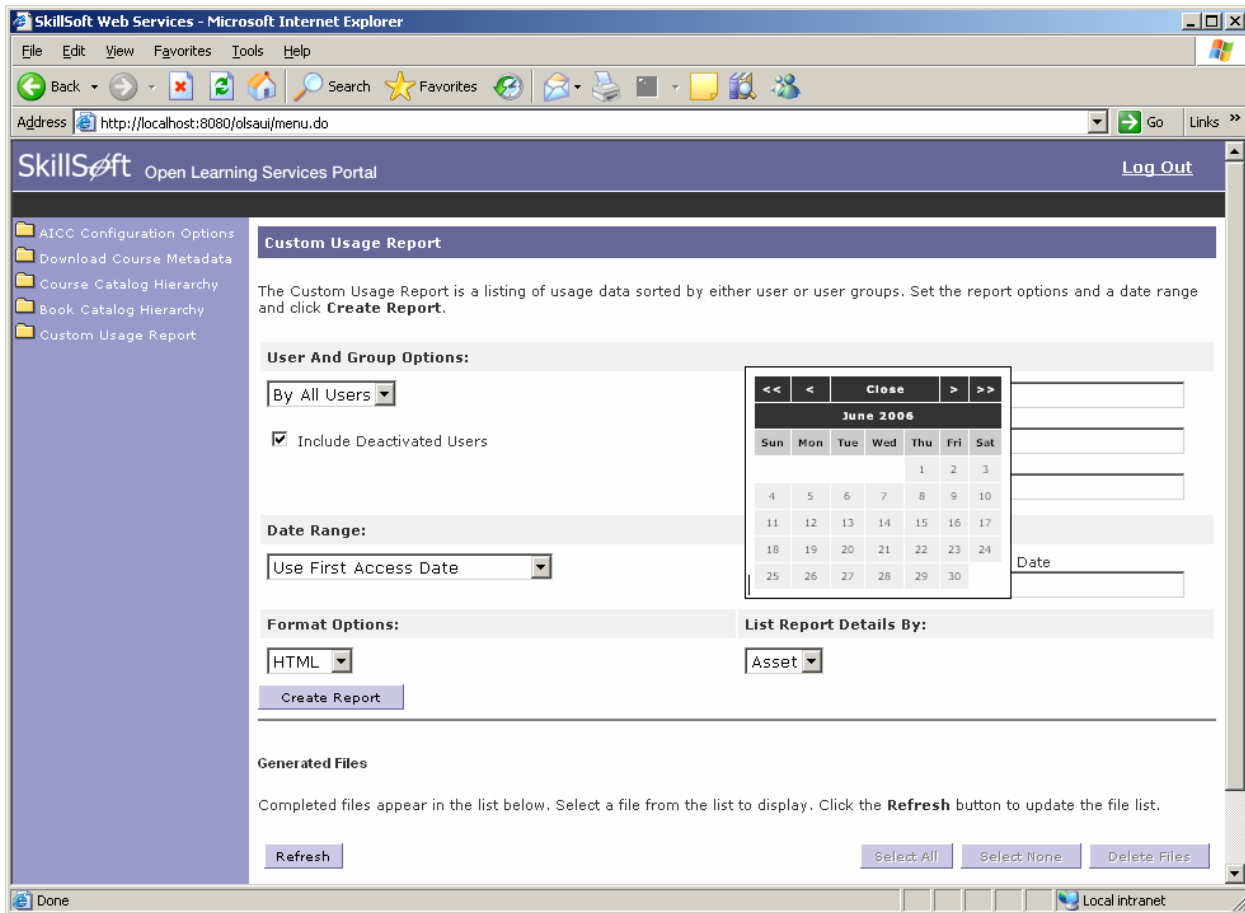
SkillSoft Web Services - Microsoft Internet Explorer

File Edit View Favorites Tools Help

Back Search Favorites

Address http://localhost:8080/olsaui/menu.do Go Links »

SkillSoft Open Learning Services Portal

Log Out

AICC Configuration Options
Download Course Metadata
Course Catalog Hierarchy
Book Catalog Hierarchy
Custom Usage Report

Custom Usage Report

The Custom Usage Report is a listing of usage data sorted by either user or user groups. Set the report options and a date range and click **Create Report**.

User And Group Options:

By All Users

Include Deactivated Users

| << | < | Close | > | >> |
|---|---|---|---|---|

June 2006

| Sun | Mon | Tue | Wed | Thu | Fri | Sat |
|---|---|---|---|---|---|---|
| | | | | 1 | 2 | 3 |
| 4 | 5 | 6 | 7 | 8 | 9 | 10 |
| 11 | 12 | 13 | 14 | 15 | 16 | 17 |
| 18 | 19 | 20 | 21 | 22 | 23 | 24 |
| 25 | 26 | 27 | 28 | 29 | 30 | |

Date Range:

Use First Access Date

Date

Format Options:

HTML

List Report Details By:

Asset

Create Report

Generated Files

Completed files appear in the list below. Select a file from the list to display. Click the **Refresh** button to update the file list.

Refresh

Select All Select None Delete Files

Done

Local intranet